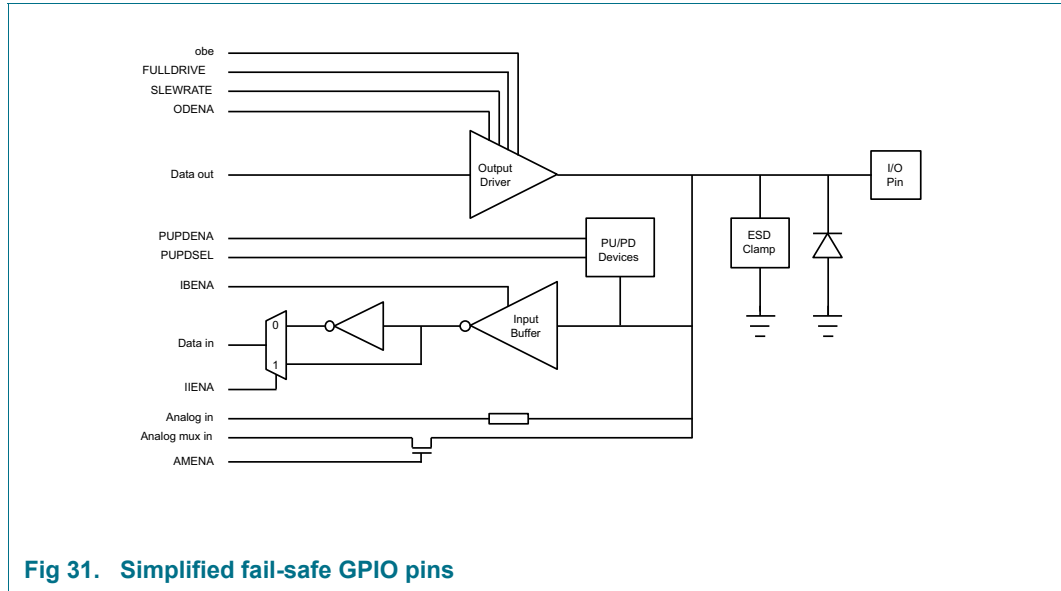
obe
FULLDRIVE
SLEWRATE
ODENA
Data out
Output Driver
I/O Pin
PUPDENA
PUPDSEL
PU/PD Devices
ESD Clamp
IBENA
0
Input Buffer
Data in
1
IIENA
Analog in
Analog mux in
AMENA

Fig 31. Simplified fail-safe GPIO pins